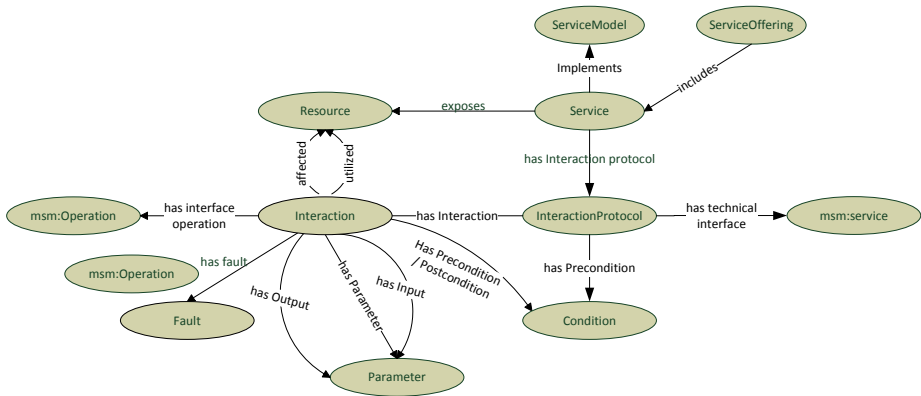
ServiceModel

ServiceOffering

Implements

includes

Resource

exposes

Service

affected

utilized

has Interaction protocol

msm:Operation

has interface operation

Interaction

has Interaction

InteractionProtocol

has technical interface

msm:service

has fault

msm:Operation

Has Precondition / Postcondition

has Parameter

has Input

has Precondition

has Output

Fault

Condition

Parameter